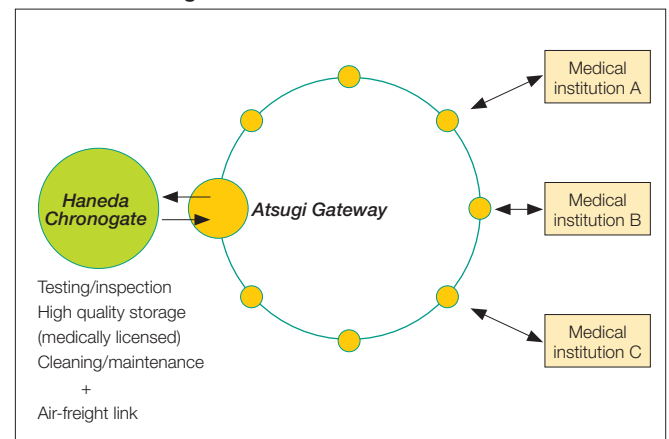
Haneda Chronogate

Atsugi Gateway

Medical institution A

Medical institution B

Medical institution C

Testing/inspection
High quality storage (medically licensed)
Cleaning/maintenance
+
Air-freight link